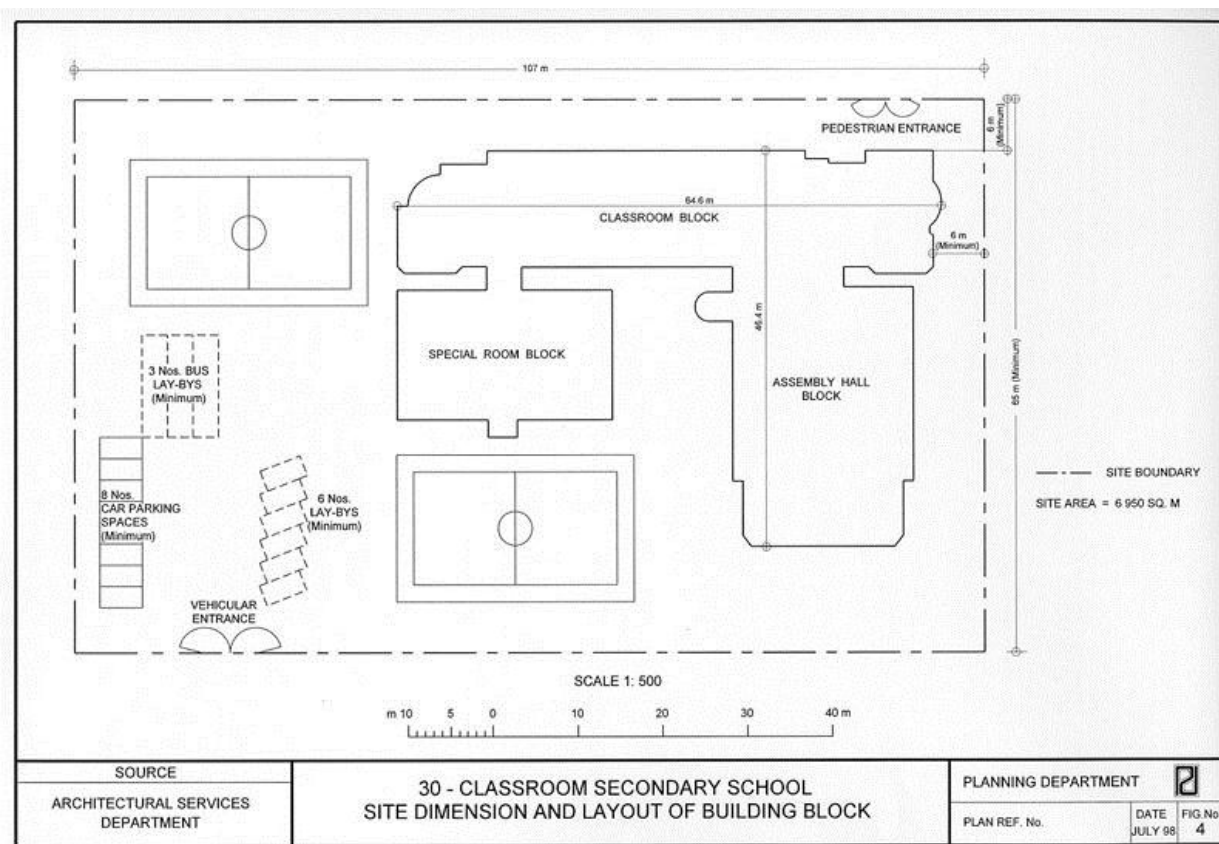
107 m

PEDESTRIAN ENTRANCE

6 m (Minimum)

64.6 m

CLASSROOM BLOCK

6 m (Minimum)

46.4 m

85 m (Minimum)

SPECIAL ROOM BLOCK

ASSEMBLY HALL BLOCK

3 Nos. BUS LAY-BYS (Minimum)

8 Nos. CAR PARKING SPACES (Minimum)

6 Nos. LAY-BYS (Minimum)

VEHICULAR ENTRANCE

SITE BOUNDARY

SITE AREA = 6 950 SQ. M

SCALE 1: 500

m 10 5 0 10 20 30 40 m

| SOURCE | 30 - CLASSROOM SECONDARY SCHOOL SITE DIMENSION AND LAYOUT OF BUILDING BLOCK | PLANNING DEPARTMENT | | |
|---|---|---|---|---|
| ARCHITECTURAL SERVICES DEPARTMENT | | PLAN REF. No. | DATE JULY 98 | FIG.No 4 |